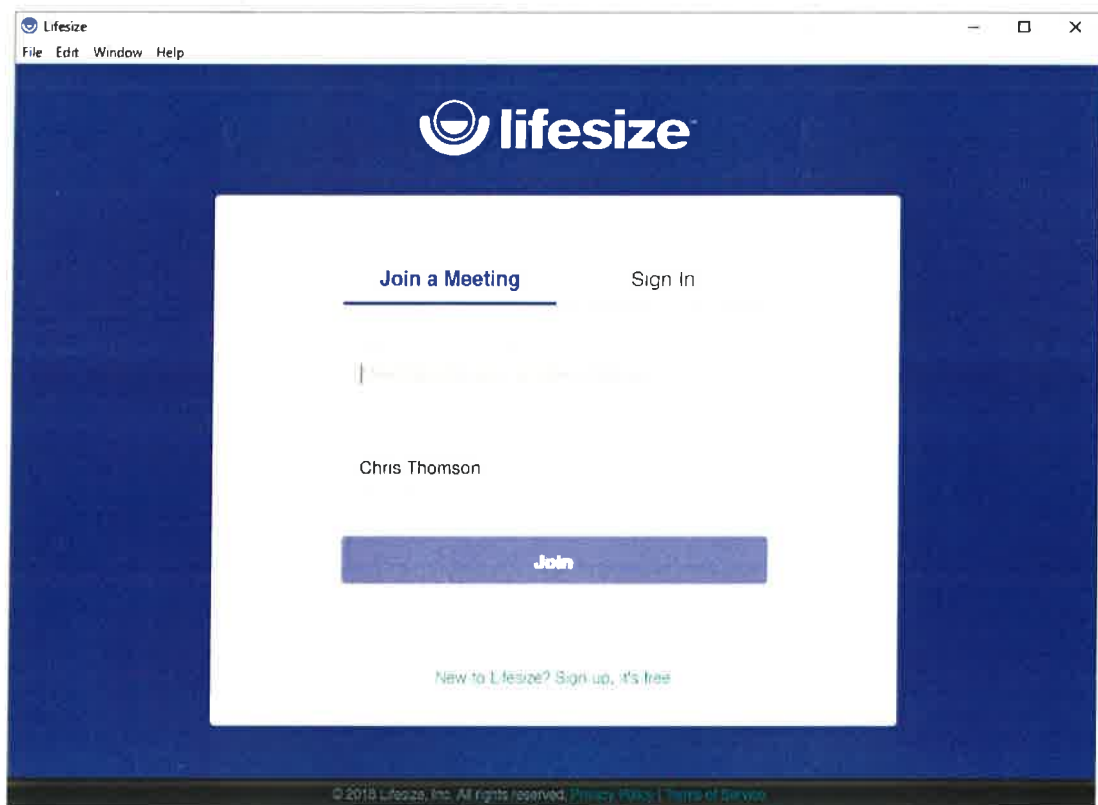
Lifesize

File Edit Window Help

lifesize

Join a Meeting

Sign In

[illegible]

Chris Thomson

Join

New to Lifesize? Sign up, it's free

© 2018 Lifesize, Inc. All rights reserved. Privacy Policy | Terms of Service